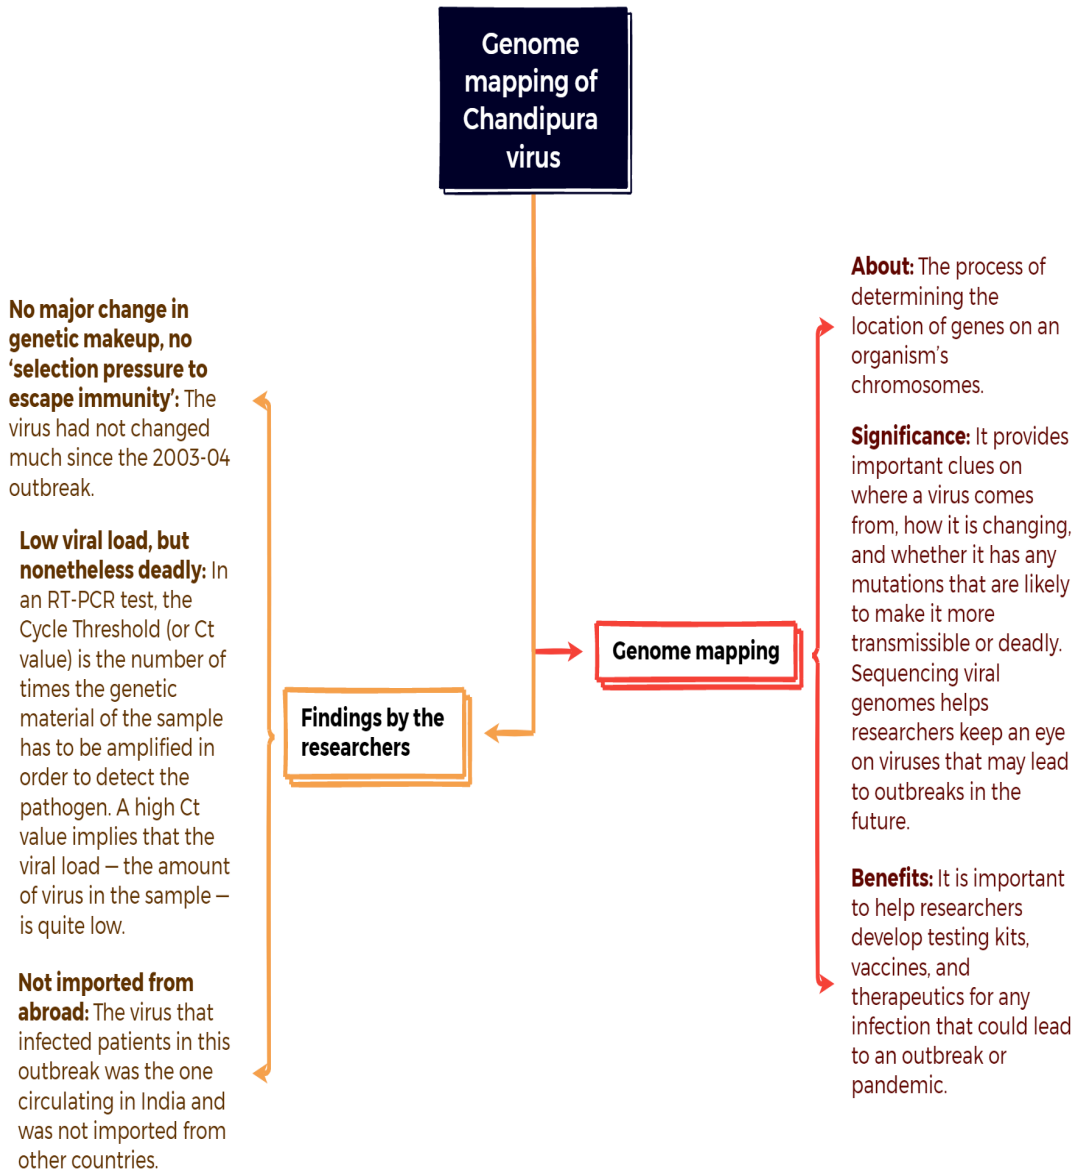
Genome mapping of Chandipura virus

Findings by the researchers

Genome mapping

No major change in genetic makeup, no ‘selection pressure to escape immunity’: The virus had not changed much since the 2003-04 outbreak.

Low viral load, but nonetheless deadly: In an RT-PCR test, the Cycle Threshold (or Ct value) is the number of times the genetic material of the sample has to be amplified in order to detect the pathogen. A high Ct value implies that the viral load – the amount of virus in the sample – is quite low.

Not imported from abroad: The virus that infected patients in this outbreak was the one circulating in India and was not imported from other countries.

About: The process of determining the location of genes on an organism’s chromosomes.

Significance: It provides important clues on where a virus comes from, how it is changing, and whether it has any mutations that are likely to make it more transmissible or deadly. Sequencing viral genomes helps researchers keep an eye on viruses that may lead to outbreaks in the future.

Benefits: It is important to help researchers develop testing kits, vaccines, and therapeutics for any infection that could lead to an outbreak or pandemic.